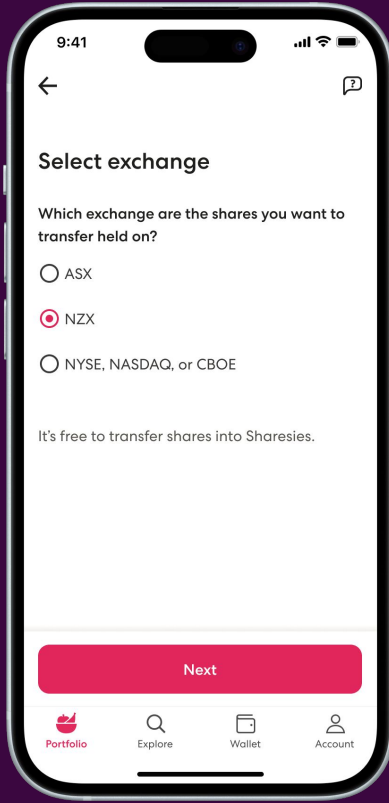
9:41

Select exchange

Which exchange are the shares you want to transfer held on?

ASX

NZX

NYSE, NASDAQ, or CBOE

It's free to transfer shares into Sharesies.

Next

Portfolio Explore Wallet Account